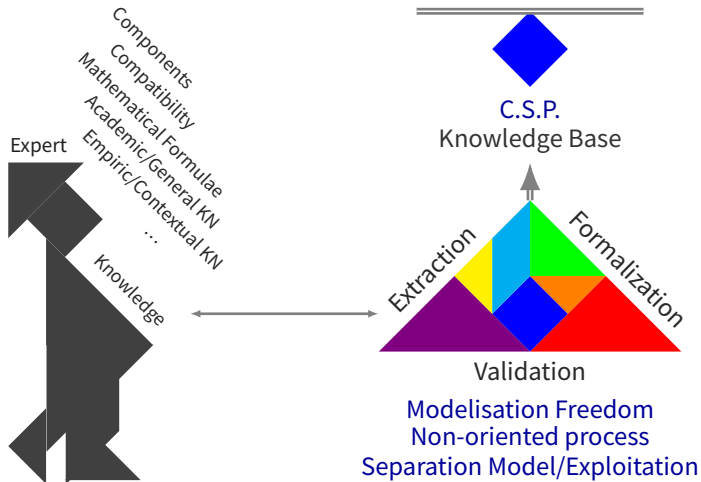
Components
Compatibility
Mathematical Formulae
Academic/General KN
Empiric/Contextual KN
...

Expert

Knowledge

C.S.P.
Knowledge Base

Extraction
Formalization
Validation

Modelisation Freedom
Non-oriented process
Separation Model/Exploitation